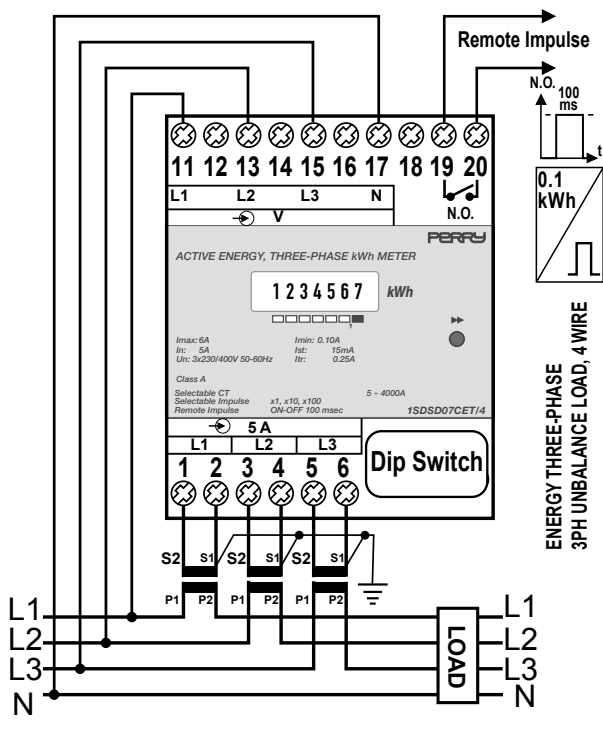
Remote Impulse

N.O.
100 ms
t

11 12 13 14 15 16 17 18 19 20

L1 L2 L3 N
V
N.O.

0.1 kWh

PERRY
ACTIVE ENERGY, THREE-PHASE kWh METER
1234567 kWh

Imax: 6A
In: 5A
Un: 3x230/400V 50-60Hz
Imin: 0.10A
Ist: 15mA
Itr: 0.25A

Class A
Selectable CT 5 ÷ 4000A
Selectable Impulse x1, x10, x100
Remote Impulse ON-OFF 100 msec
1SDSD07CET/4

5 A
L1 L2 L3
1 2 3 4 5 6
Dip Switch

ENERGY THREE-PHASE
3PH UNBALANCE LOAD, 4 WIRE

S2 S1 S2 S1 S2 S1
P1 P2 P1 P2 P1 P2

L1
L2
L3
N

LOAD

L1
L2
L3
N